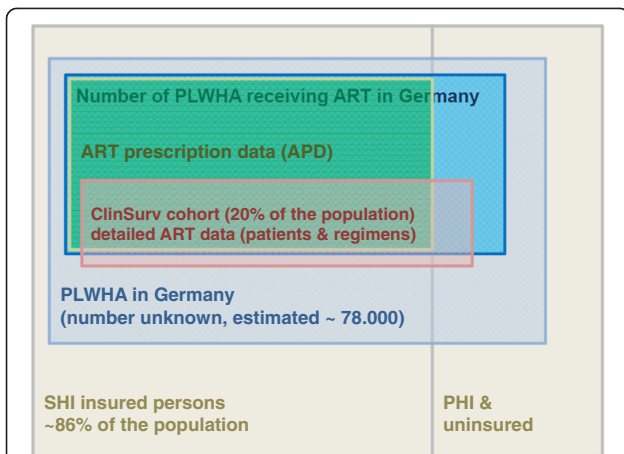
Number of PLWHA receiving ART in Germany

ART prescription data (APD)

ClinSurv cohort (20% of the population)
detailed ART data (patients & regimens)

PLWHA in Germany
(number unknown, estimated ~ 78.000)

SHI insured persons
~86% of the population

PHI &
uninsured